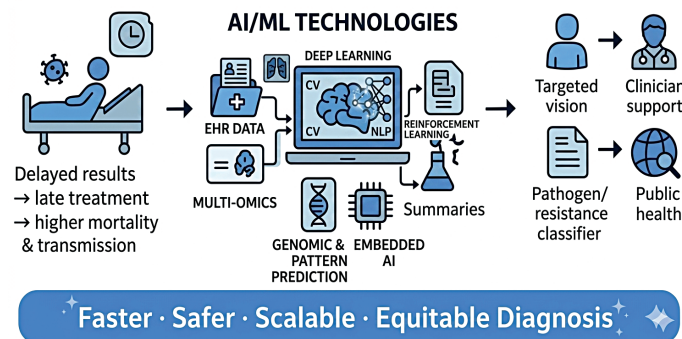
AI/ML TECHNOLOGIES

Delayed results → late treatment → higher mortality & transmission

DEEP LEARNING

EHR DATA

CV

CV

NLP

REINFORCEMENT LEARNING

MULTI-OMICS

Summaries

GENOMIC & PATTERN PREDICTION

EMBEDDED AI

Targeted vision

Clinician support

Pathogen/ resistance classifier

Public health

Faster · Safer · Scalable · Equitable Diagnosis